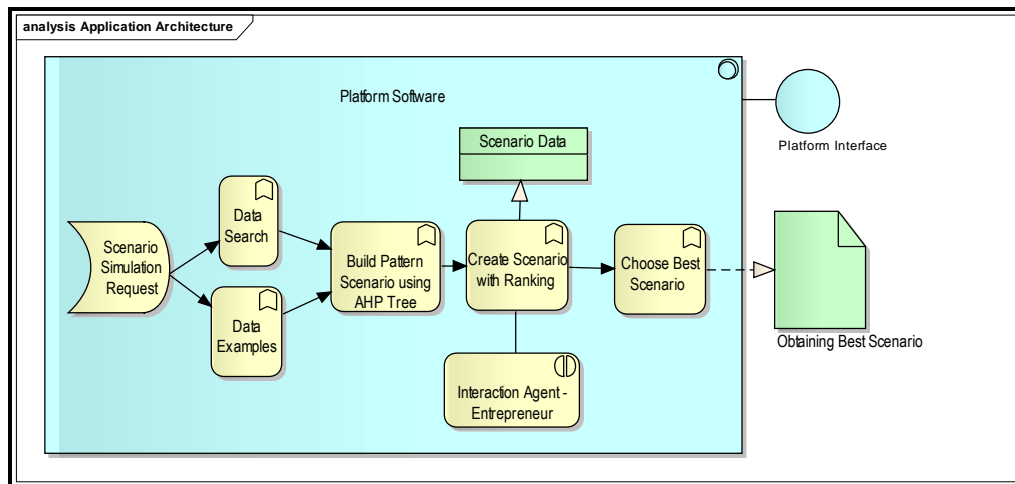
analysis Application Architecture

Platform Software

Platform Interface

Scenario Data

Scenario Simulation Request

Data Search

Data Examples

Build Pattern Scenario using AHP Tree

Create Scenario with Ranking

Choose Best Scenario

Obtaining Best Scenario

Interaction Agent - Entrepreneur